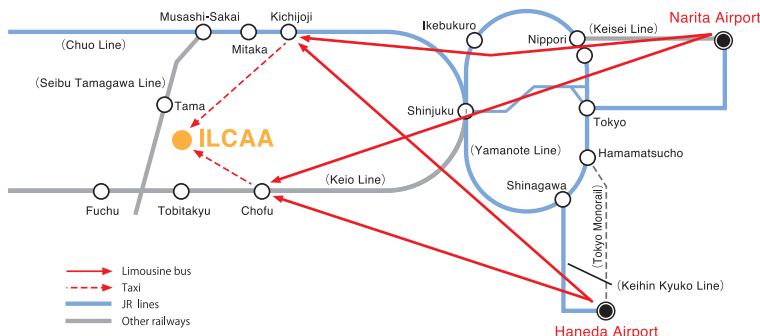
Musashi-Sakai
Kichijoji
Mitaka
(Chuo Line)
Ikebukuro
Nippori
(Keisei Line)
Narita Airport
(Seibu Tamagawa Line)
Tama
ILCAA
Shinjuku
Tokyo
(Yamanote Line)
Hamamatsucho
(Keio Line)
Shinagawa
Fuchu
Tobitakyu
Chofu
(Tokyo Monorail)
(Keihin Kyuko Line)
Limousine bus
Taxi
JR lines
Other railways
Haneda Airport